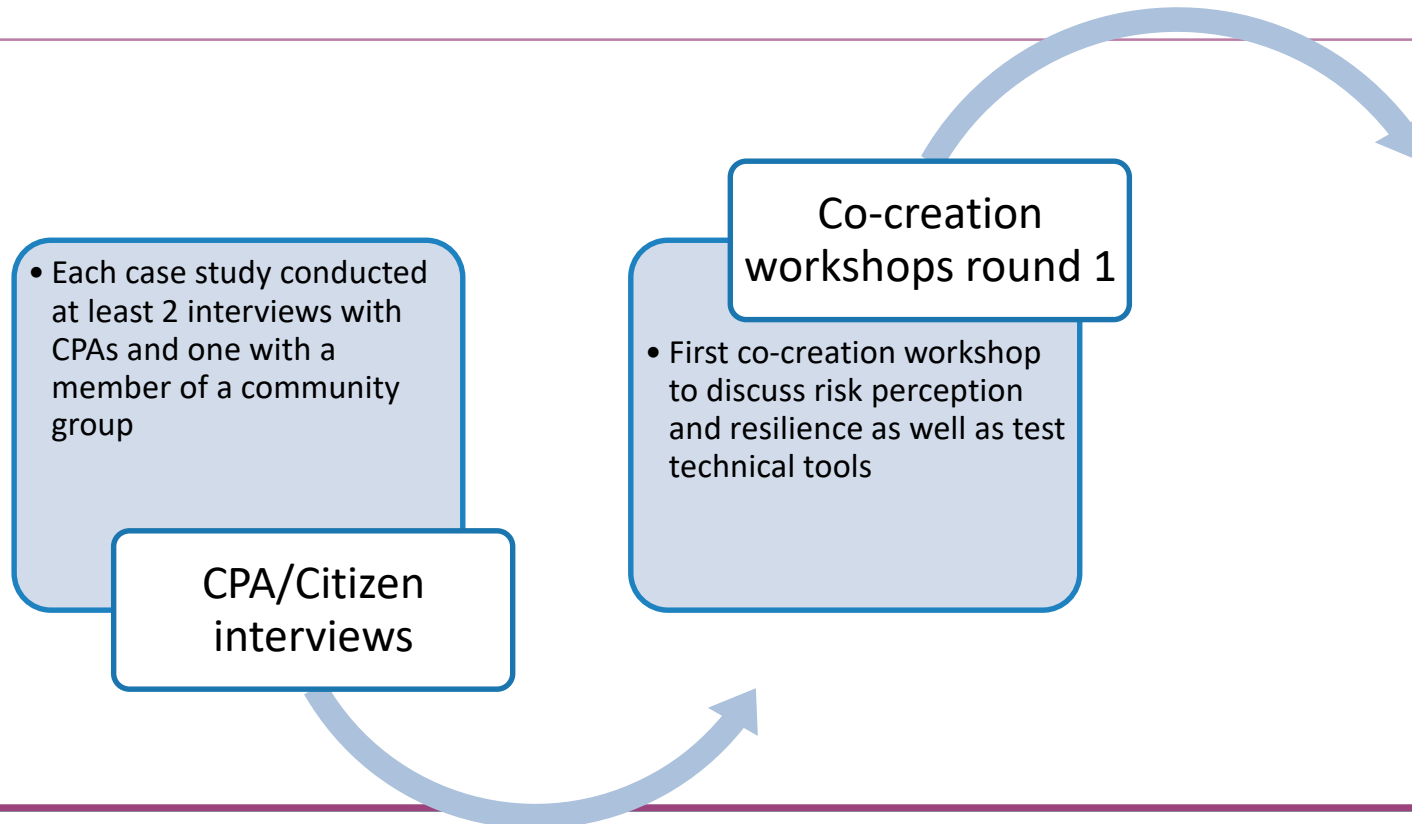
• Each case study conducted at least 2 interviews with CPAs and one with a member of a community group

CPA/Citizen interviews

Co-creation workshops round 1

• First co-creation workshop to discuss risk perception and resilience as well as test technical tools